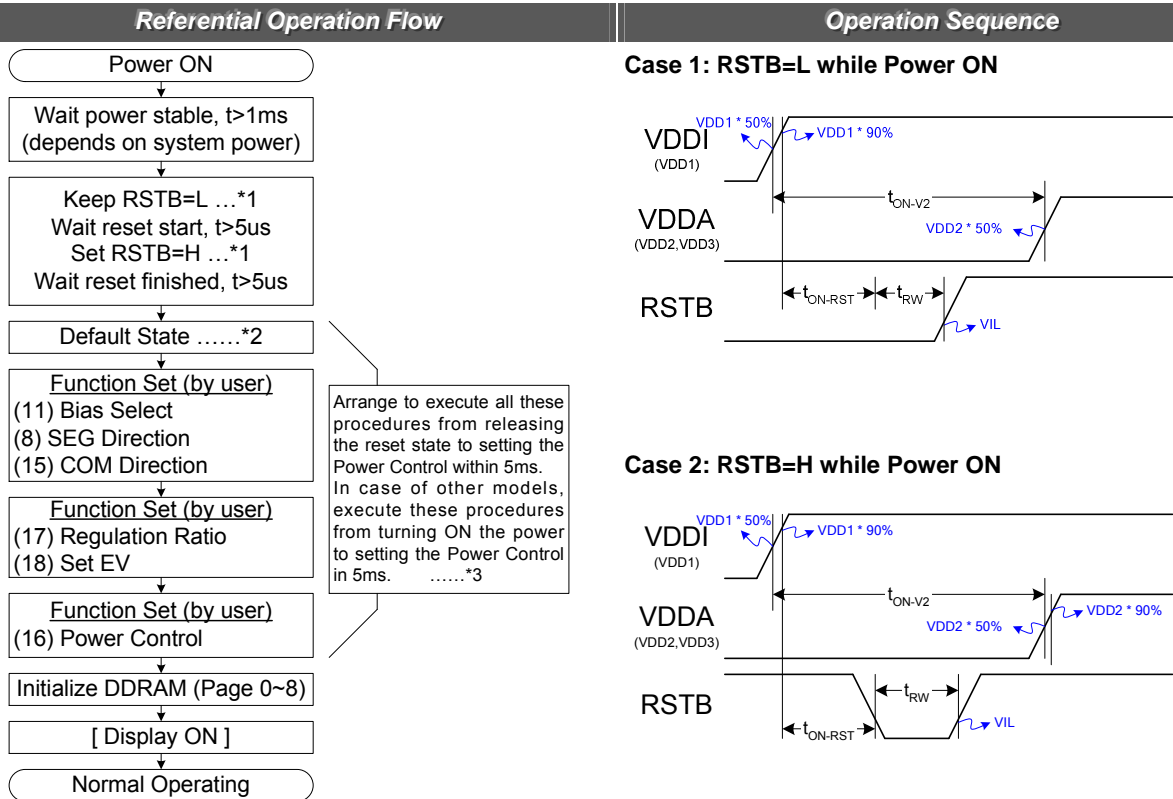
Referential Operation Flow

Power ON

Wait power stable, t>1ms (depends on system power)

Keep RSTB=L …*1
Wait reset start, t>5us
Set RSTB=H …*1
Wait reset finished, t>5us

Default State ……*2

Function Set (by user)
(11) Bias Select
(8) SEG Direction
(15) COM Direction

Function Set (by user)
(17) Regulation Ratio
(18) Set EV

Function Set (by user)
(16) Power Control

Initialize DDRAM (Page 0~8)

[ Display ON ]

Normal Operating

Arrange to execute all these procedures from releasing the reset state to setting the Power Control within 5ms. In case of other models, execute these procedures from turning ON the power to setting the Power Control in 5ms. ……*3

Operation Sequence

Case 1: RSTB=L while Power ON

VDD1 * 50%
VDD1 * 90%
VDDI
(VDD1)
$t_{ON-V2}$
VDDA
(VDD2,VDD3)
VDD2 * 50%
RSTB
$t_{ON-RST}$
$t_{RW}$
VIL

Case 2: RSTB=H while Power ON

VDD1 * 50%
VDD1 * 90%
VDDI
(VDD1)
$t_{ON-V2}$
VDDA
(VDD2,VDD3)
VDD2 * 50%
VDD2 * 90%
RSTB
$t_{RW}$
$t_{ON-RST}$
VIL